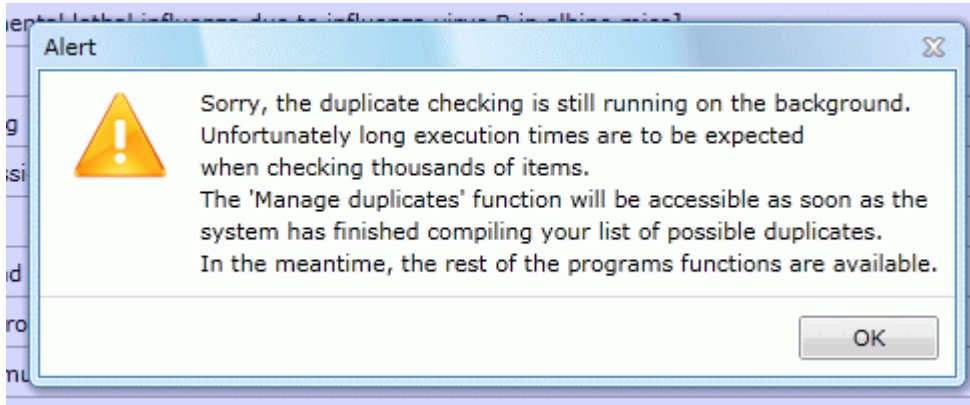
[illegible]ental lethal influenza due to influenza virus B in albino mice]

Alert

Sorry, the duplicate checking is still running on the background. Unfortunately long execution times are to be expected when checking thousands of items.
The 'Manage duplicates' function will be accessible as soon as the system has finished compiling your list of possible duplicates.
In the meantime, the rest of the programs functions are available.

OK

g
ssi
d
ro
mu